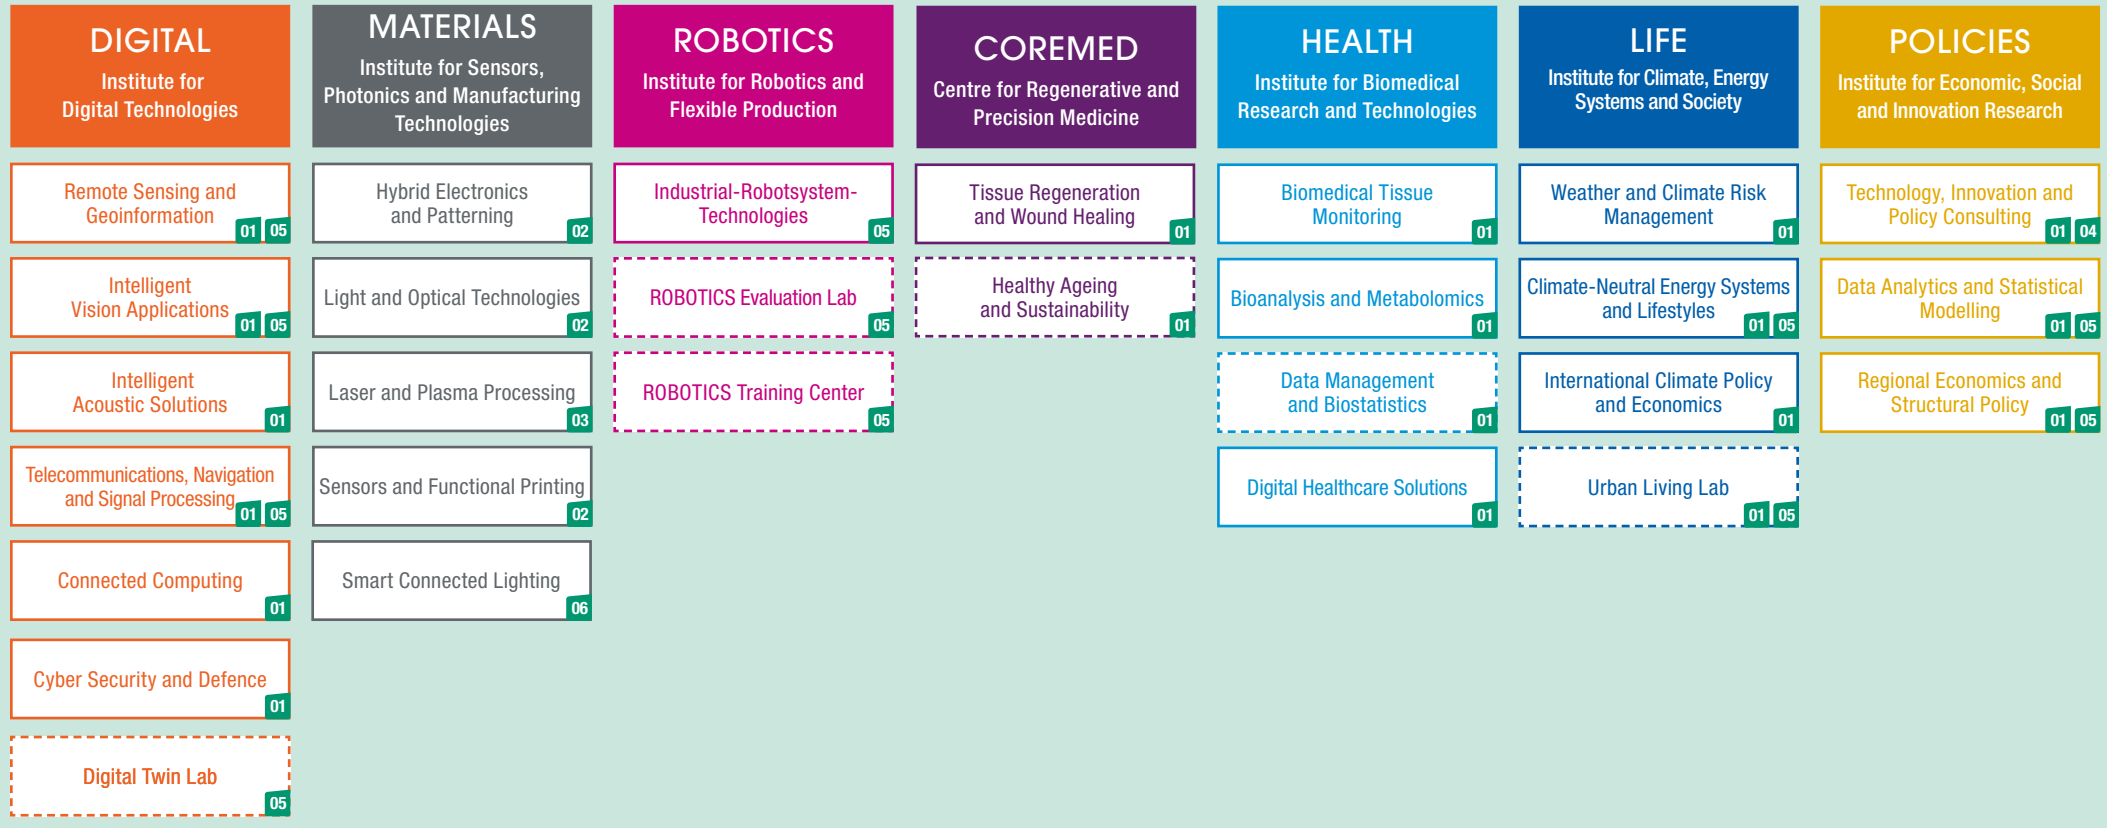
DIGITAL
Institute for Digital Technologies

Remote Sensing and Geoinformation 01 05

Intelligent Vision Applications 01 05

Intelligent Acoustic Solutions 01

Telecommunications, Navigation and Signal Processing 01 05

Connected Computing 01

Cyber Security and Defence 01

Digital Twin Lab 05

MATERIALS
Institute for Sensors, Photonics and Manufacturing Technologies

Hybrid Electronics and Patterning 02

Light and Optical Technologies 02

Laser and Plasma Processing 03

Sensors and Functional Printing 02

Smart Connected Lighting 06

ROBOTICS
Institute for Robotics and Flexible Production

Industrial-Robotsystem-Technologies 05

ROBOTICS Evaluation Lab 05

ROBOTICS Training Center 05

COREMED
Centre for Regenerative and Precision Medicine

Tissue Regeneration and Wound Healing 01

Healthy Ageing and Sustainability 01

HEALTH
Institute for Biomedical Research and Technologies

Biomedical Tissue Monitoring 01

Bioanalysis and Metabolomics 01

Data Management and Biostatistics 01

Digital Healthcare Solutions 01

LIFE
Institute for Climate, Energy Systems and Society

Weather and Climate Risk Management 01

Climate-Neutral Energy Systems and Lifestyles 01 05

International Climate Policy and Economics 01

Urban Living Lab 01 05

POLICIES
Institute for Economic, Social and Innovation Research

Technology, Innovation and Policy Consulting 01 04

Data Analytics and Statistical Modelling 01 05

Regional Economics and Structural Policy 01 05